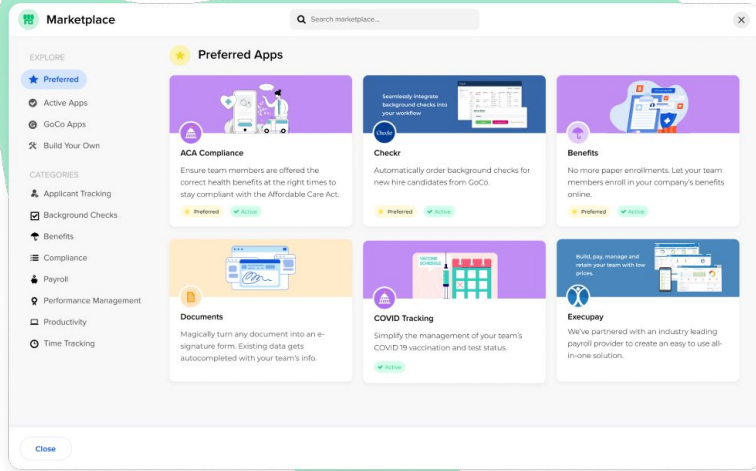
Marketplace

Search marketplace...

EXPLORE

Preferred

Active Apps

GoCo Apps

Build Your Own

CATEGORIES

Applicant Tracking

Background Checks

Benefits

Compliance

Payroll

Performance Management

Productivity

Time Tracking

Preferred Apps

ACA Compliance

Ensure team members are offered the correct health benefits at the right times to stay compliant with the Affordable Care Act.

Preferred Active

Seamlessly integrate background checks into your workflow

Checkr

Checkr

Automatically order background checks for new hire candidates from GoCo.

Preferred Active

Benefits

No more paper enrollments. Let your team members enroll in your company's benefits online.

Preferred Active

Documents

Magically turn any document into an e-signature form. Existing data gets autocompleted with your team's info.

VACCINE SCHEDULE

COVID Tracking

Simplify the management of your team's COVID 19 vaccination and test status.

Active

Build, pay, manage and retain your team with low prices.

Execupay

We've partnered with an industry leading payroll provider to create an easy to use all-in-one solution.

Close